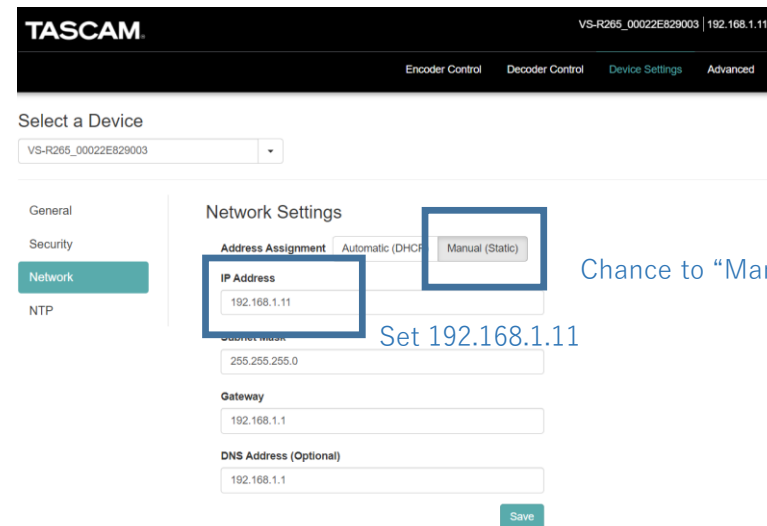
TASCAM

VS-R265_00022E829003 | 192.168.1.11

Encoder Control
Decoder Control
Device Settings
Advanced

Select a Device

VS-R265_00022E829003

General
Security
Network
NTP

Network Settings

Address Assignment
Automatic (DHCP
Manual (Static)

Chance to "Ma

IP Address
192.168.1.11

Set 192.168.1.11

Subnet Mask
255.255.255.0

Gateway
192.168.1.1

DNS Address (Optional)
192.168.1.1

Save